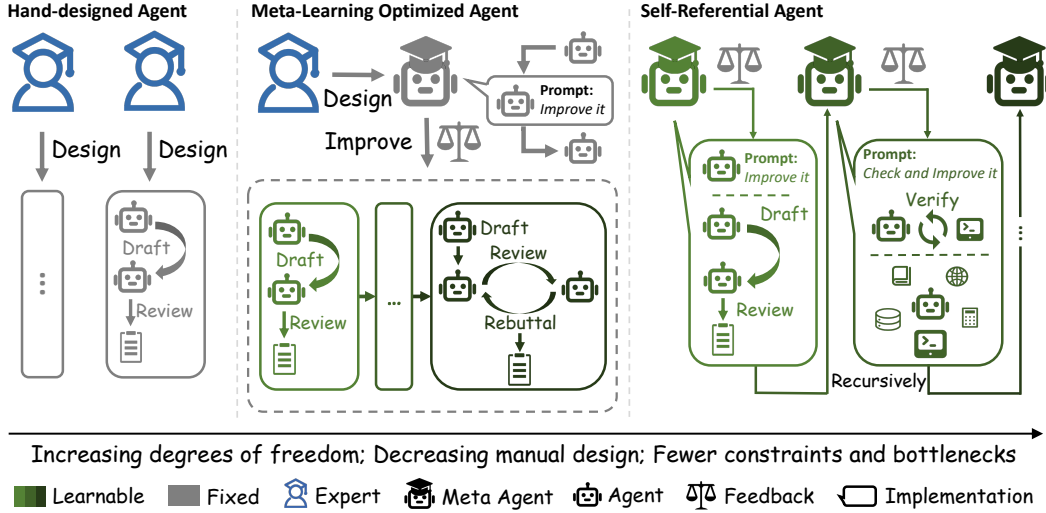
Hand-designed Agent

Design

Design

⋮

Draft

Review

Meta-Learning Optimized Agent

Design

Prompt: Improve it

Improve

Draft

Review

...

Draft

Review

Rebuttal

Self-Referential Agent

Prompt: Improve it

Draft

Review

Prompt: Check and Improve it

Verify

Recursively

⋮

Increasing degrees of freedom; Decreasing manual design; Fewer constraints and bottlenecks

Learnable Fixed Expert Meta Agent Agent Feedback Implementation